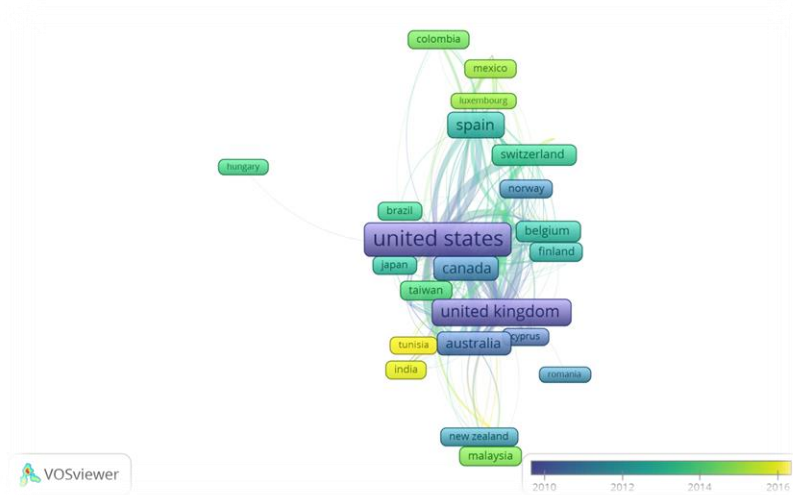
colombia
mexico
luxembourg
spain
switzerland
hungary
norway
brazil
belgium
united states
finland
japan
canada
taiwan
united kingdom
cyprus
tunisia
australia
india
romania
new zealand
malaysia
VOSviewer
2010
2012
2014
2016